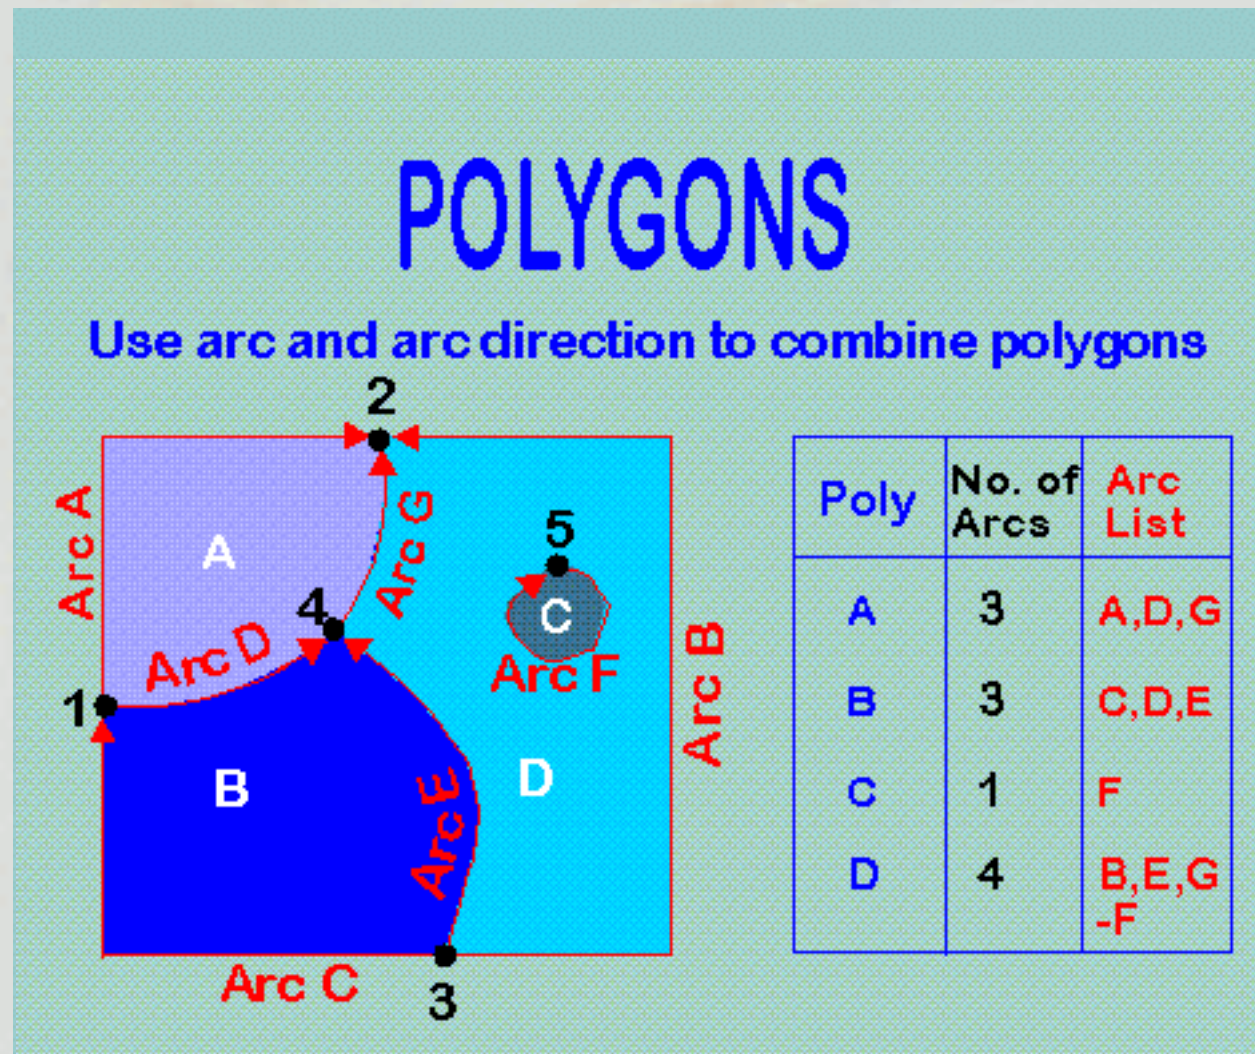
POLYGONS

Use arc and arc direction to combine polygons

2
Arc A
A
Arc G
5
C
4
Arc D
Arc F
Arc B
1
B
D
Arc E
Arc C
3

| Poly | No. of Arcs | Arc List |
|---|---|---|
| A | 3 | A,D,G |
| B | 3 | C,D,E |
| C | 1 | F |
| D | 4 | B,E,G -F |